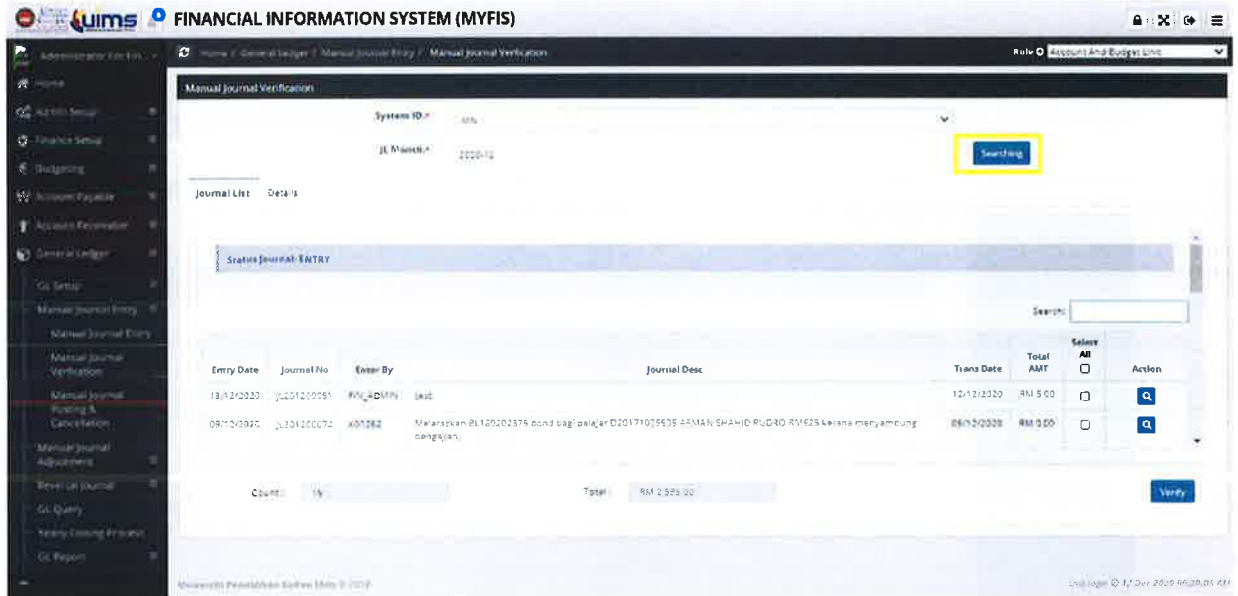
uims FINANCIAL INFORMATION SYSTEM (MYFIS)

Administrator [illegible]

Home
Admin Setup
Finance Setup
Budgeting
Account Payable
Account Receivable
General Ledger
GL Setup
Manual Journal Entry
Manual Journal Entry
Manual Journal Verification
Manual Journal Posting & Cancellation
Manual Journal Adjustment
Reversal Journal
GL Query
Yearly Closing Process
GL Report

Home / General Ledger / Manual Journal Entry / Manual Journal Verification

Role Account And Budget Unit

Manual Journal Verification

System ID:* MN

JL Month:* 2020-12

Searching

Journal List Details

Status Journal: ENTRY

Search:

| Entry Date | Journal No | Enter By | Journal Desc | Trans Date | Total AMT | Select All | Action |
|---|---|---|---|---|---|---|---|
| 13/12/2020 | JL201200091 | RN_ADMIN | test | 12/12/2020 | RM 5.00 | | |
| 09/12/2020 | JL201200072 | X01262 | Melarasikan BL120202375 bond bagi pelajar D20171029505 AFMAN SHAHID RUDRO RM525 kerana menyambung pengajian. | 09/12/2020 | RM 0.00 | | |

Count: 19

Total: RM 2,595.00

Verify

Universiti Pendidikan Sultan Idris © 2019

Last login: 17 Dec 2020 09:20:05 AM